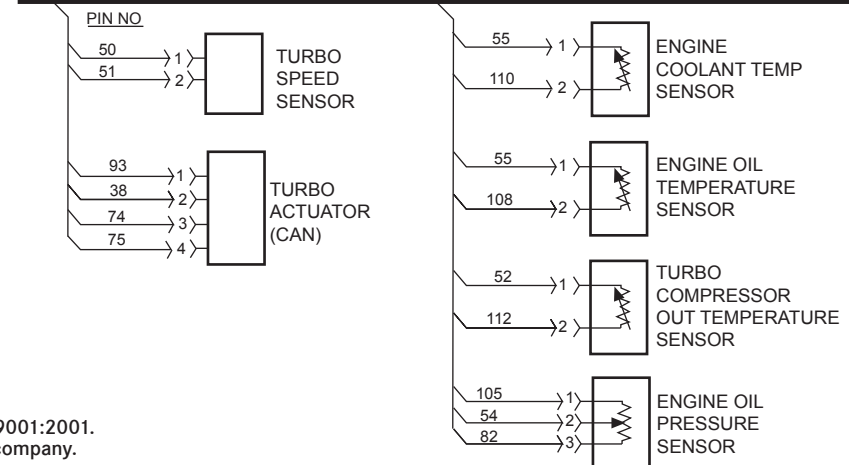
PIN NO

50 1
51 2
TURBO SPEED SENSOR

93 1
38 2
74 3
75 4
TURBO ACTUATOR (CAN)

55 1
110 2
ENGINE COOLANT TEMP SENSOR

55 1
108 2
ENGINE OIL TEMPERATURE SENSOR

52 1
112 2
TURBO COMPRESSOR OUT TEMPERATURE SENSOR

105 1
54 2
82 3
ENGINE OIL PRESSURE SENSOR

9001:2001.
company.